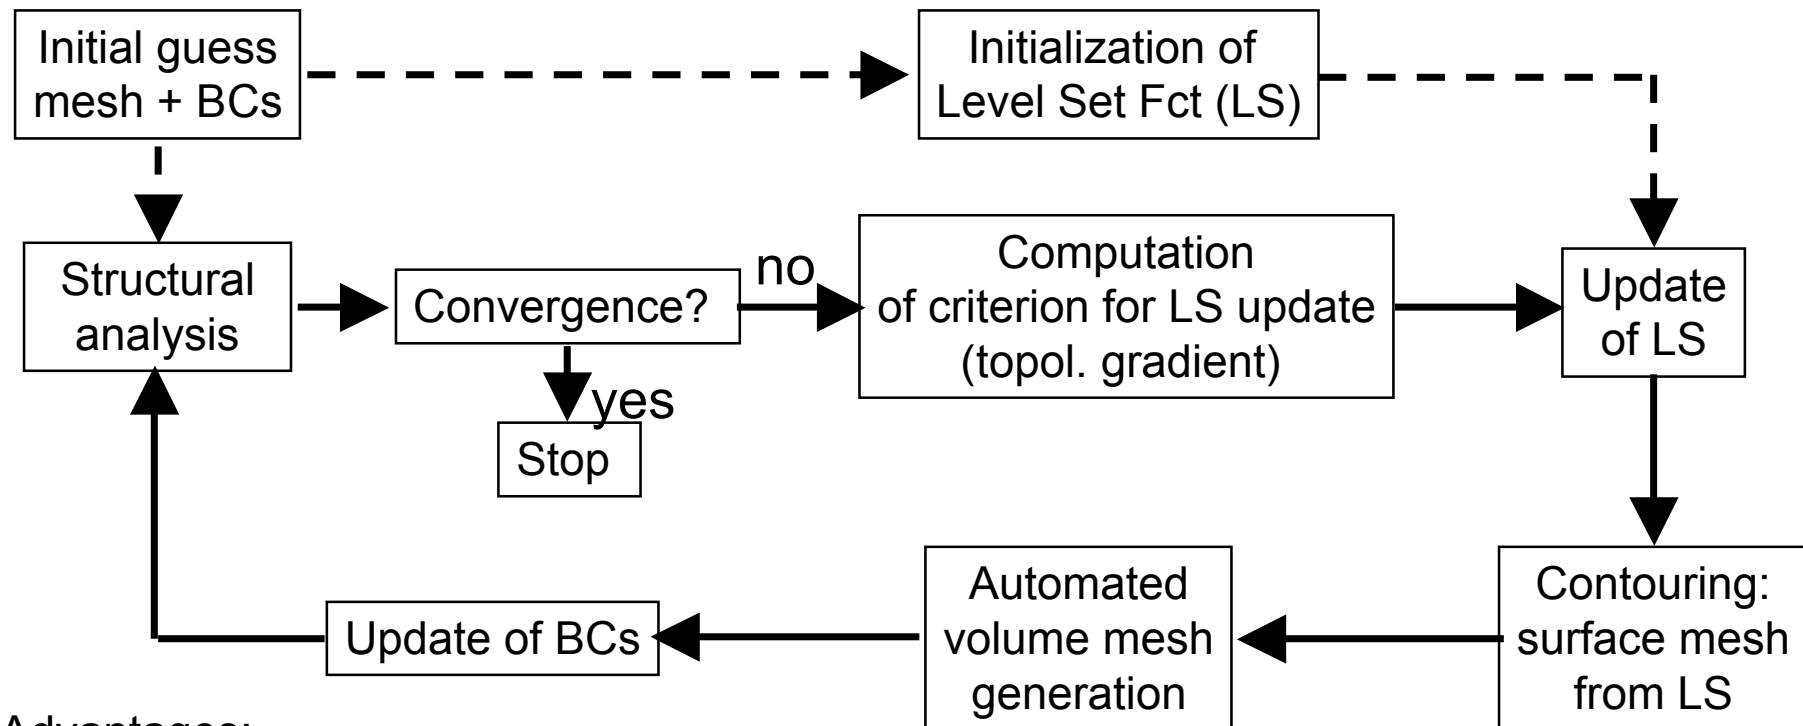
Initial guess mesh + BCs

Initialization of Level Set Fct (LS)

Structural analysis

Convergence?

no

Computation of criterion for LS update (topol. gradient)

Update of LS

yes

Stop

Contouring: surface mesh from LS

Automated volume mesh generation

Update of BCs

Advantages: